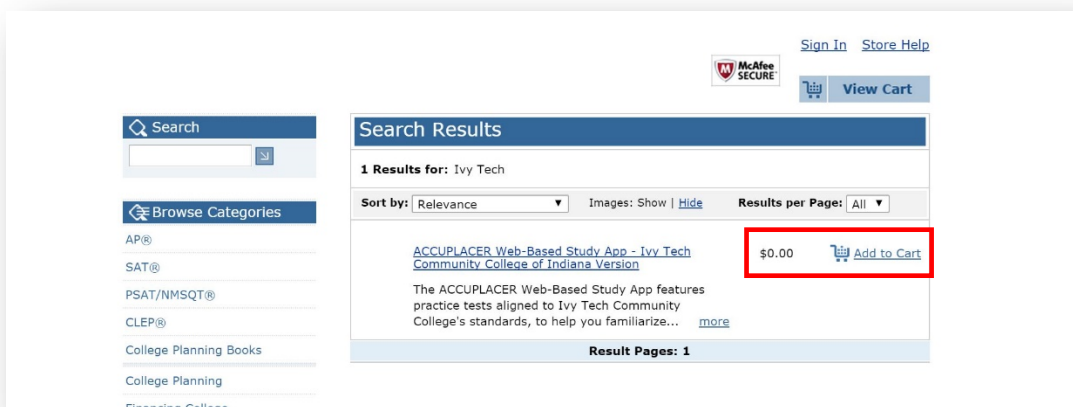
Sign In Store Help

McAfee SECURE

View Cart

Search

Browse Categories

AP®

SAT®

PSAT/NMSQT®

CLEP®

College Planning Books

College Planning

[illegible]

Search Results

**1 Results for:** Ivy Tech

**Sort by:** Relevance ▼ Images: Show | Hide **Results per Page:** All ▼

ACCUPLACER Web-Based Study App - Ivy Tech Community College of Indiana Version

The ACCUPLACER Web-Based Study App features practice tests aligned to Ivy Tech Community College's standards, to help you familiarize... more

$0.00 Add to Cart

**Result Pages: 1**